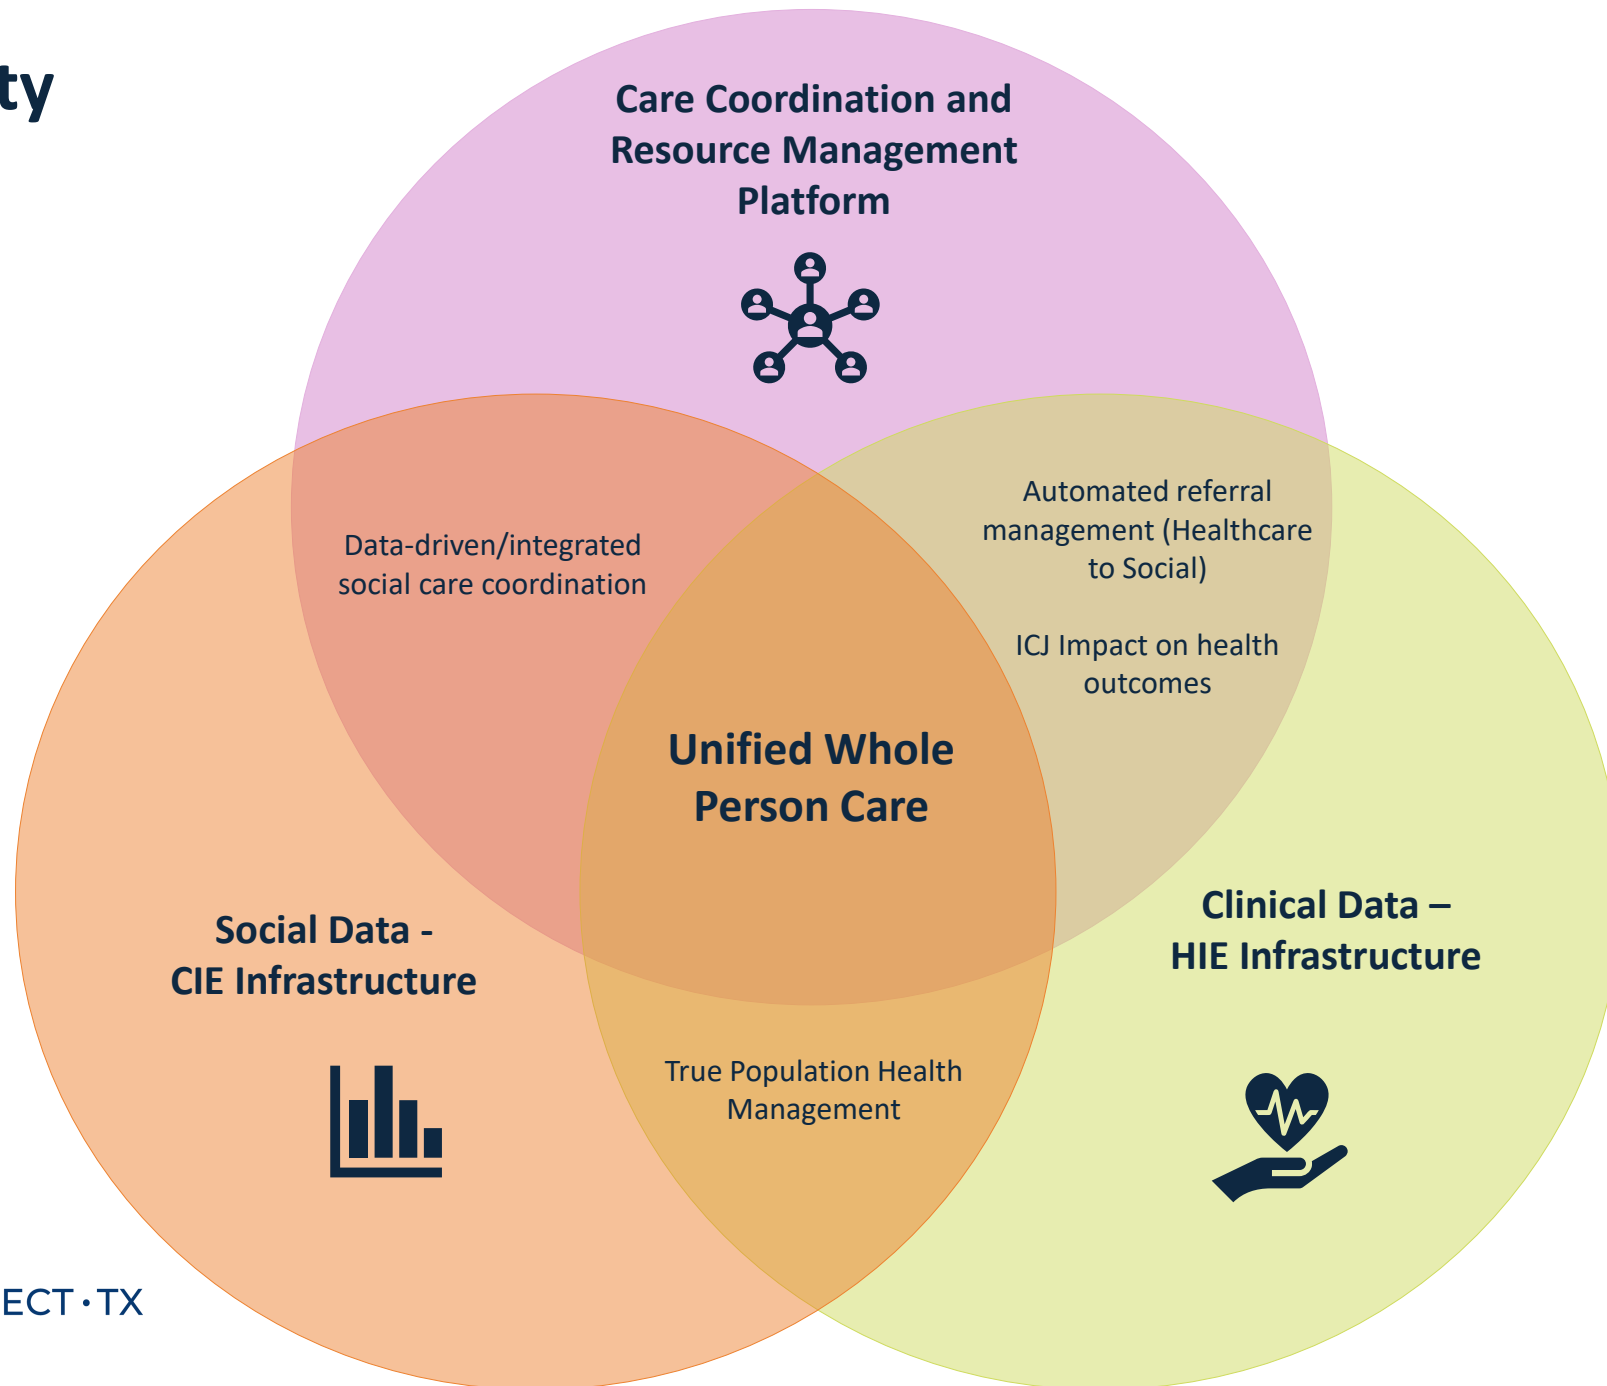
ty

Care Coordination and Resource Management Platform

Data-driven/integrated social care coordination

Automated referral management (Healthcare to Social)

ICJ Impact on health outcomes

Unified Whole Person Care

Social Data - CIE Infrastructure

Clinical Data – HIE Infrastructure

True Population Health Management

ECT • TX